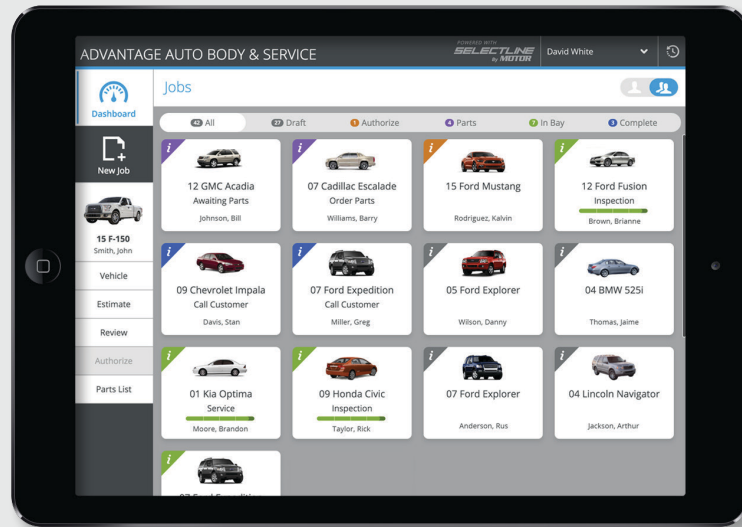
ADVANTAGE AUTO BODY & SERVICE

POWERED WITH SELECTLINE By MOTOR

David White

Dashboard

New Job

15 F-150
Smith, John

Vehicle

Estimate

Review

Authorize

Parts List

Jobs

42 All
27 Draft
1 Authorize
4 Parts
7 In Bay
3 Complete

i
12 GMC Acadia
Awaiting Parts
Johnson, Bill

i
07 Cadillac Escalade
Order Parts
Williams, Barry

i
15 Ford Mustang
Rodriguez, Kalvin

i
12 Ford Fusion
Inspection
Brown, Brianne

i
09 Chevrolet Impala
Call Customer
Davis, Stan

i
07 Ford Expedition
Call Customer
Miller, Greg

i
05 Ford Explorer
Wilson, Danny

i
04 BMW 525i
Thomas, Jaime

i
01 Kia Optima
Service
Moore, Brandon

i
09 Honda Civic
Inspection
Taylor, Rick

i
07 Ford Explorer
Anderson, Rus

i
04 Lincoln Navigator
Jackson, Arthur

i
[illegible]